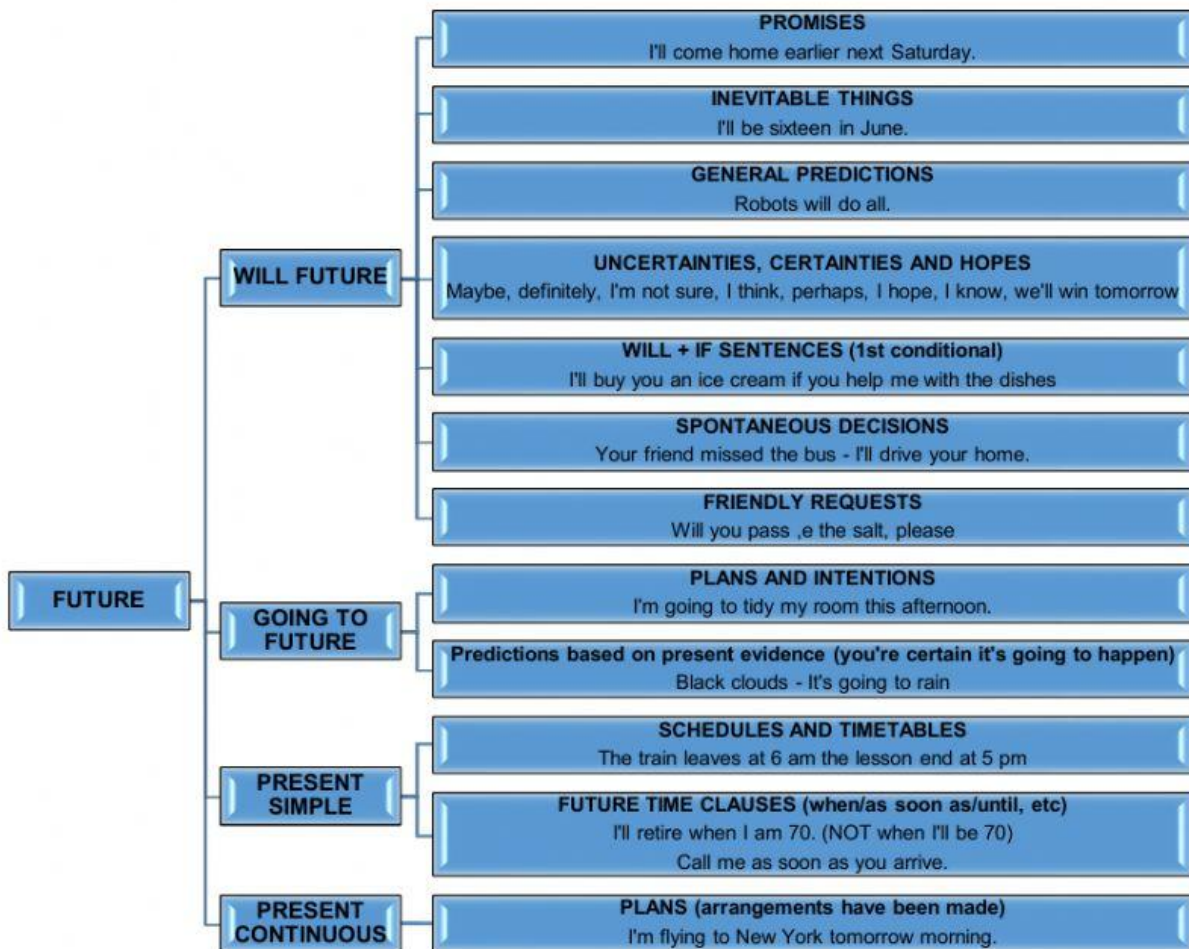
FUTURE

WILL FUTURE

PROMISES
I'll come home earlier next Saturday.

INEVITABLE THINGS
I'll be sixteen in June.

GENERAL PREDICTIONS
Robots will do all.

UNCERTAINTIES, CERTAINTIES AND HOPES
Maybe, definitely, I'm not sure, I think, perhaps, I hope, I know, we'll win tomorrow

WILL + IF SENTENCES (1st conditional)
I'll buy you an ice cream if you help me with the dishes

SPONTANEOUS DECISIONS
Your friend missed the bus - I'll drive your home.

FRIENDLY REQUESTS
Will you pass ,e the salt, please

GOING TO FUTURE

PLANS AND INTENTIONS
I'm going to tidy my room this afternoon.

Predictions based on present evidence (you're certain it's going to happen)
Black clouds - It's going to rain

PRESENT SIMPLE

SCHEDULES AND TIMETABLES
The train leaves at 6 am the lesson end at 5 pm

FUTURE TIME CLAUSES (when/as soon as/until, etc)
I'll retire when I am 70. (NOT when I'll be 70)
Call me as soon as you arrive.

PRESENT CONTINUOUS

PLANS (arrangements have been made)
I'm flying to New York tomorrow morning.